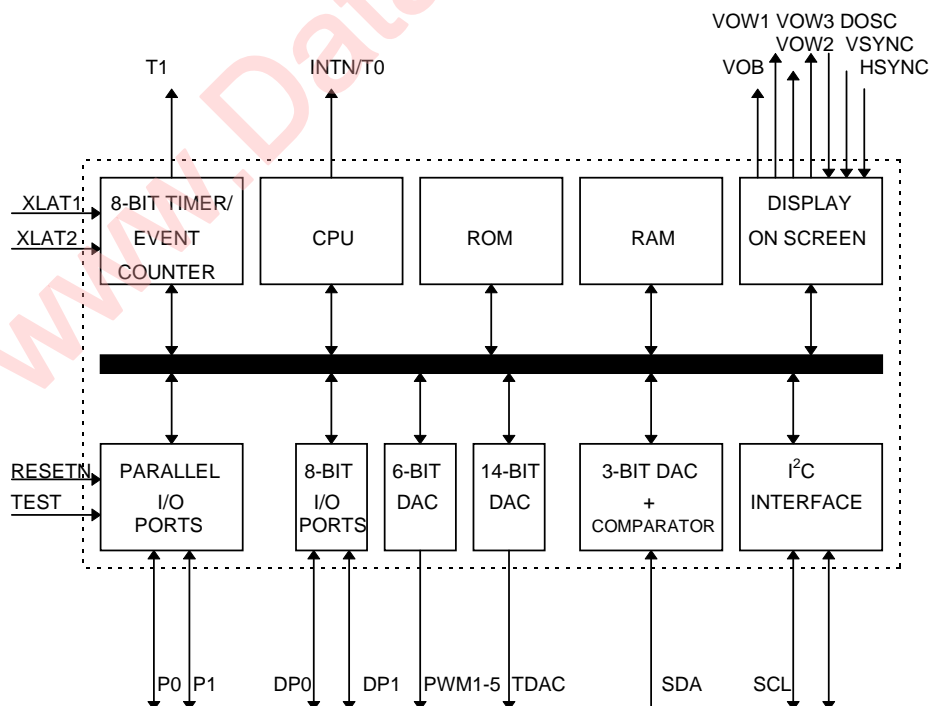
VOW1 VOW3 DOSC
VOW2 VSYNC
T1
INTN/T0
VOB
HSYNC

XLAT1
XLAT2
8-BIT TIMER/ EVENT COUNTER
CPU
ROM
RAM
DISPLAY ON SCREEN

RESETN
TEST
PARALLEL I/O PORTS
8-BIT I/O PORTS
6-BIT DAC
14-BIT DAC
3-BIT DAC + COMPARATOR
I$^2$C INTERFACE

P0 P1
DP0
DP1
PWM1-5
TDAC
SDA
SCL